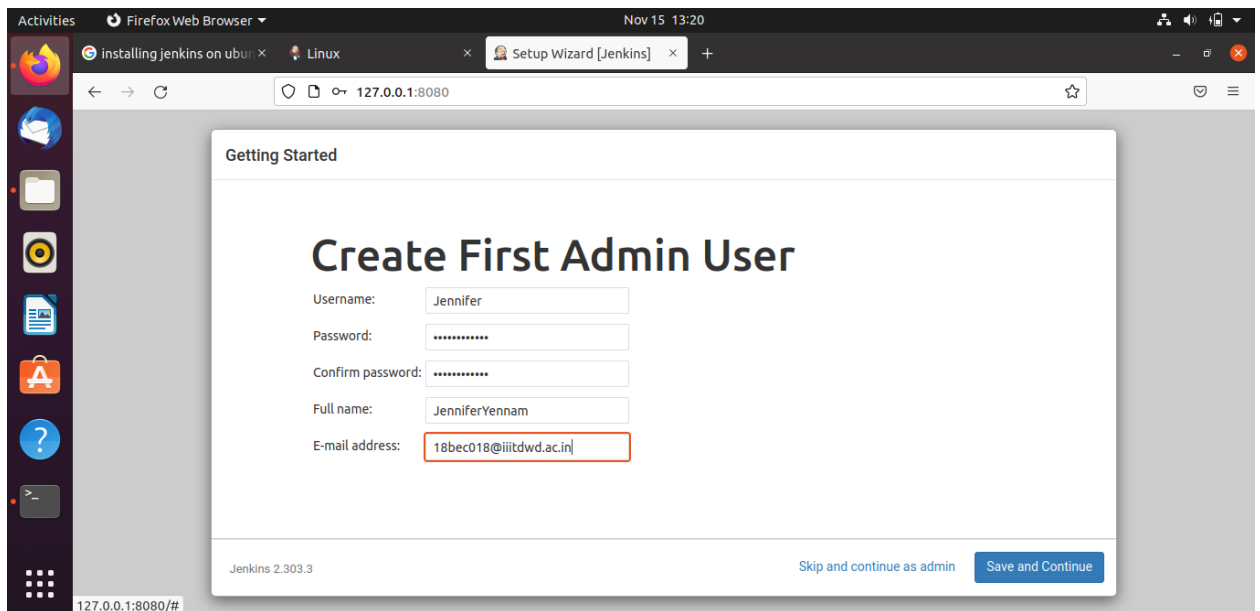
Activities Firefox Web Browser Nov 15 13:20

installing jenkins on ubur × Linux × Setup Wizard [Jenkins] × +

127.0.0.1:8080

Getting Started

Create First Admin User

Username: Jennifer

Password: ••••••••••••

Confirm password: ••••••••••••

Full name: JenniferYennam

E-mail address: 18bec018@iiitdwd.ac.in

Jenkins 2.303.3

Skip and continue as admin

Save and Continue

127.0.0.1:8080/#